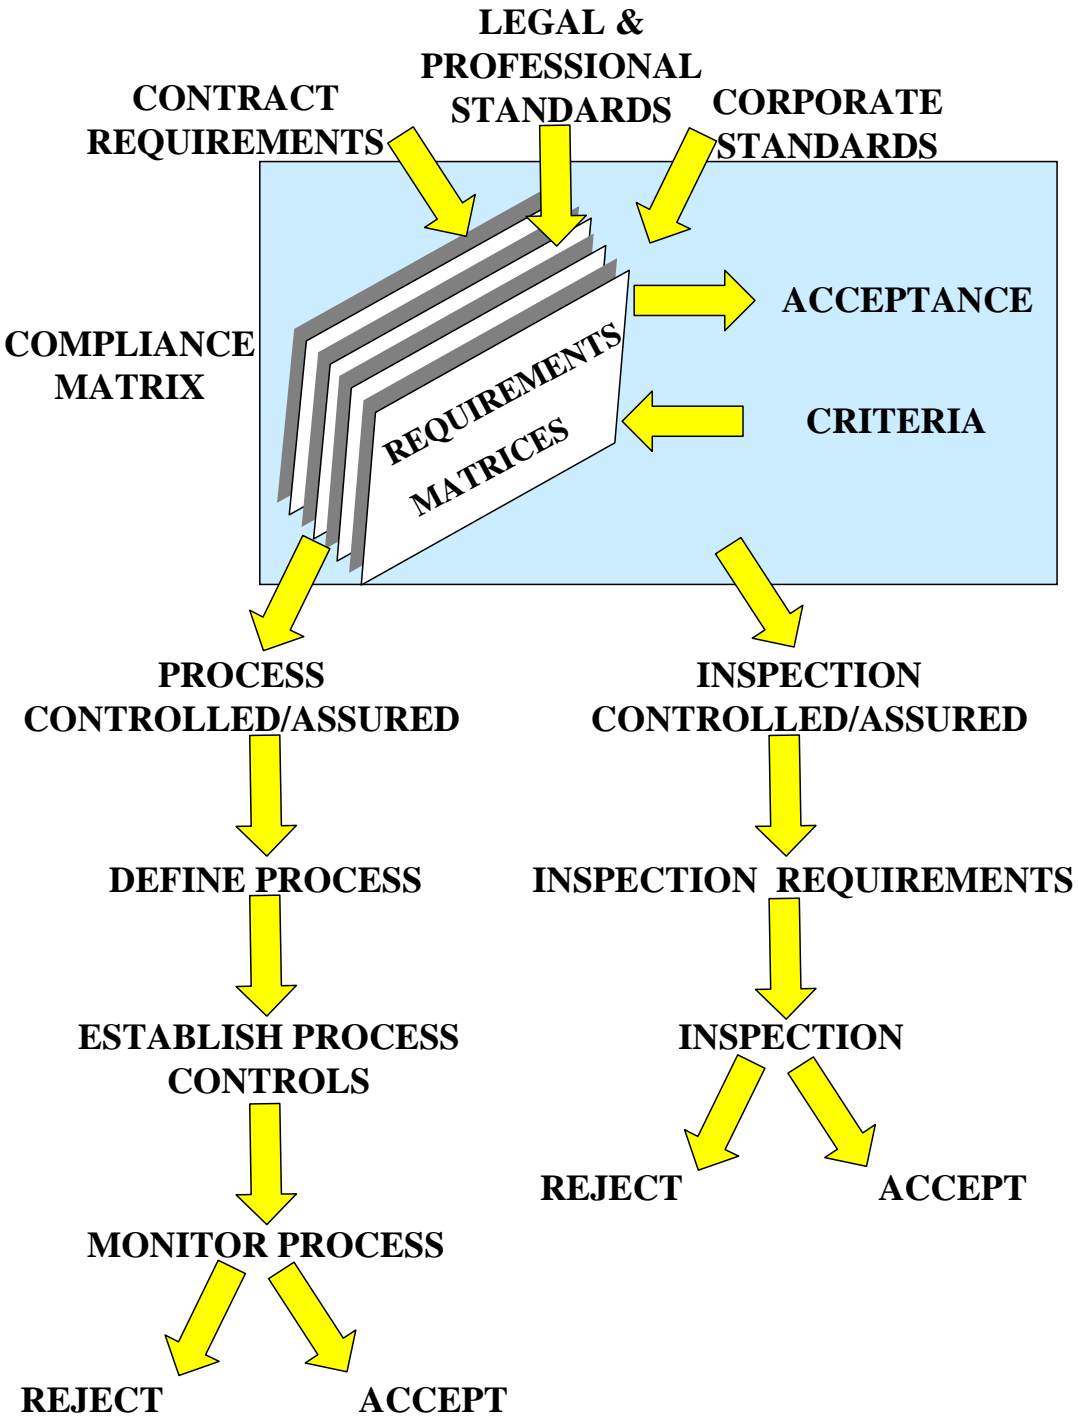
LEGAL & PROFESSIONAL STANDARDS

CONTRACT REQUIREMENTS

CORPORATE STANDARDS

COMPLIANCE MATRIX

REQUIREMENTS MATRICES

ACCEPTANCE

CRITERIA

PROCESS CONTROLLED/ASSURED

INSPECTION CONTROLLED/ASSURED

DEFINE PROCESS

INSPECTION REQUIREMENTS

ESTABLISH PROCESS CONTROLS

INSPECTION

REJECT

ACCEPT

MONITOR PROCESS

REJECT

ACCEPT